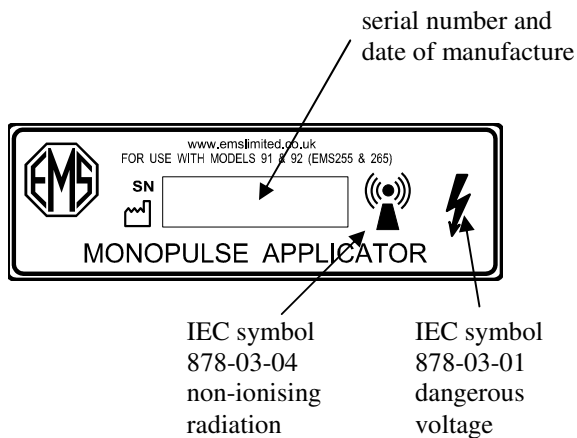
serial number and date of manufacture

EMS

www.emslimited.co.uk
FOR USE WITH MODELS 91 & 92 (EMS255 & 265)

SN

MONOPULSE APPLICATOR

IEC symbol 878-03-04 non-ionising radiation

IEC symbol 878-03-01 dangerous voltage